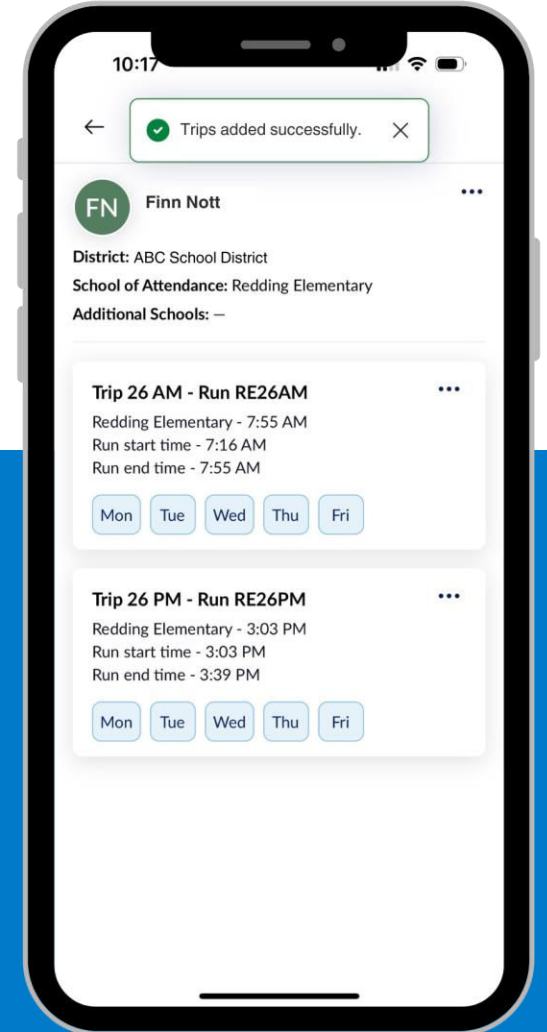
10:17

Trips added successfully.

FN

Finn Nott

District: ABC School District

School of Attendance: Redding Elementary

Additional Schools: —

Trip 26 AM - Run RE26AM

Redding Elementary - 7:55 AM
Run start time - 7:16 AM
Run end time - 7:55 AM

Mon Tue Wed Thu Fri

Trip 26 PM - Run RE26PM

Redding Elementary - 3:03 PM
Run start time - 3:03 PM
Run end time - 3:39 PM

Mon Tue Wed Thu Fri